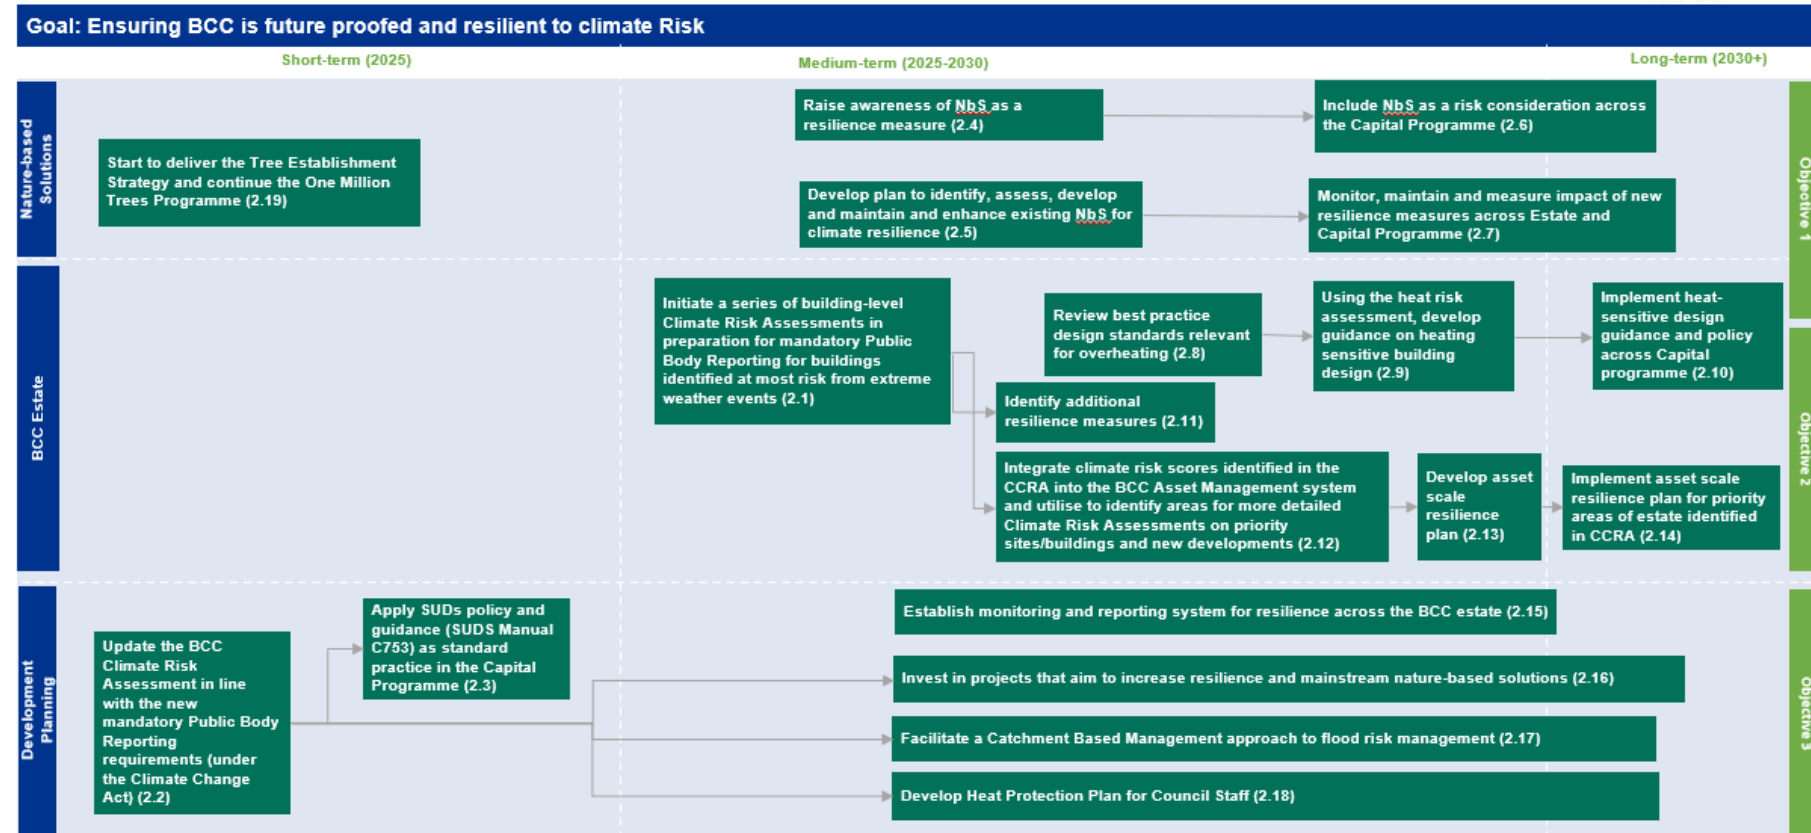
Goal: Ensuring BCC is future proofed and resilient to climate Risk

Short-term (2025)

Medium-term (2025-2030)

Long-term (2030+)

Nature-based Solutions

Start to deliver the Tree Establishment Strategy and continue the One Million Trees Programme (2.19)

Raise awareness of NbS as a resilience measure (2.4)

Include NbS as a risk consideration across the Capital Programme (2.6)

Develop plan to identify, assess, develop and maintain and enhance existing NbS for climate resilience (2.5)

Monitor, maintain and measure impact of new resilience measures across Estate and Capital Programme (2.7)

Objective 1

BCC Estate

Initiate a series of building-level Climate Risk Assessments in preparation for mandatory Public Body Reporting for buildings identified at most risk from extreme weather events (2.1)

Review best practice design standards relevant for overheating (2.8)

Using the heat risk assessment, develop guidance on heating sensitive building design (2.9)

Implement heat-sensitive design guidance and policy across Capital programme (2.10)

Identify additional resilience measures (2.11)

Integrate climate risk scores identified in the CCRA into the BCC Asset Management system and utilise to identify areas for more detailed Climate Risk Assessments on priority sites/buildings and new developments (2.12)

Develop asset scale resilience plan (2.13)

Implement asset scale resilience plan for priority areas of estate identified in CCRA (2.14)

Objective 2

Development Planning

Update the BCC Climate Risk Assessment in line with the new mandatory Public Body Reporting requirements (under the Climate Change Act) (2.2)

Apply SUDs policy and guidance (SUDS Manual C753) as standard practice in the Capital Programme (2.3)

Establish monitoring and reporting system for resilience across the BCC estate (2.15)

Invest in projects that aim to increase resilience and mainstream nature-based solutions (2.16)

Facilitate a Catchment Based Management approach to flood risk management (2.17)

Develop Heat Protection Plan for Council Staff (2.18)

Objective 3